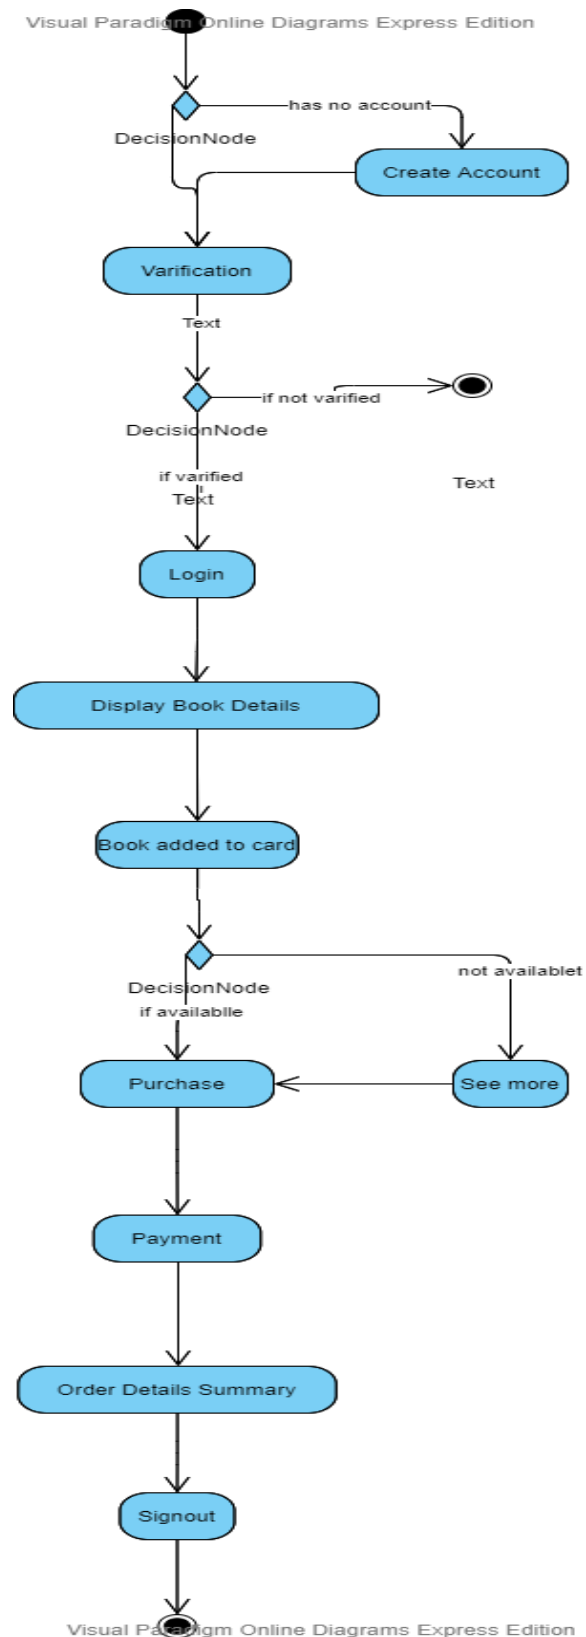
Visual Paradigm Online Diagrams Express Edition

has no account

DecisionNode

Create Account

Varification

Text

if not varified

DecisionNode

if varified

Text

Text

Login

Display Book Details

Book added to card

not availablet

DecisionNode

if availablle

Purchase

See more

Payment

Order Details Summary

Signout

Visual Paradigm Online Diagrams Express Edition